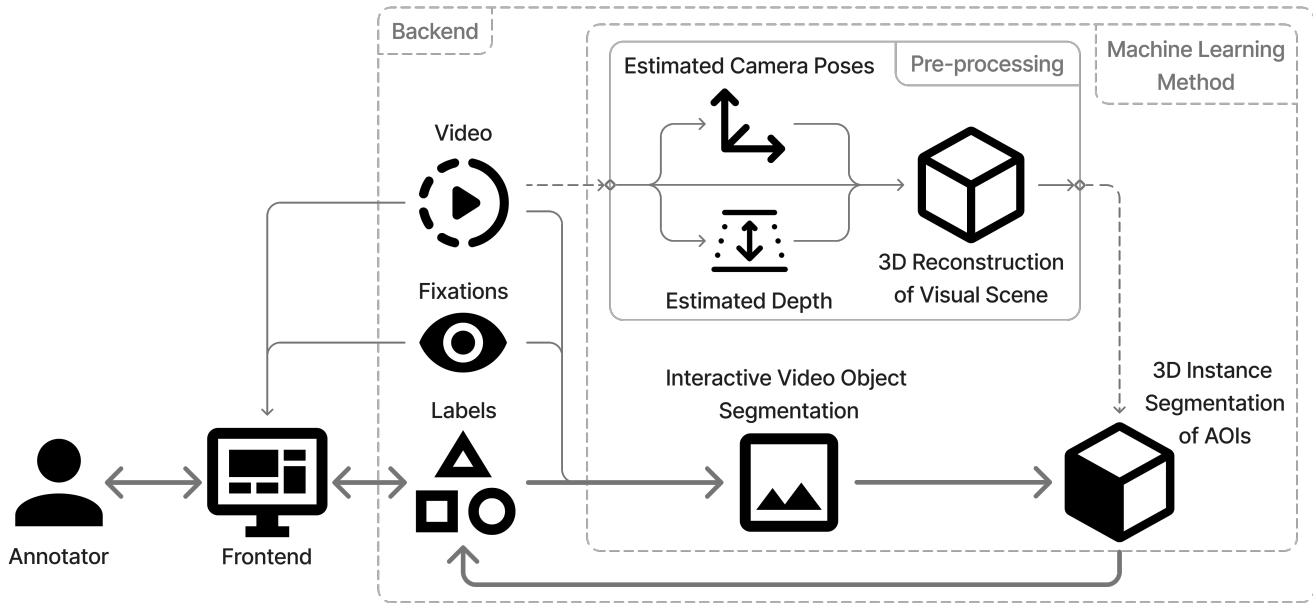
Backend

Machine Learning Method

Estimated Camera Poses

Pre-processing

Video

3D Reconstruction of Visual Scene

Estimated Depth

Fixations

Interactive Video Object Segmentation

3D Instance Segmentation of AOIs

Labels

Annotator

Frontend